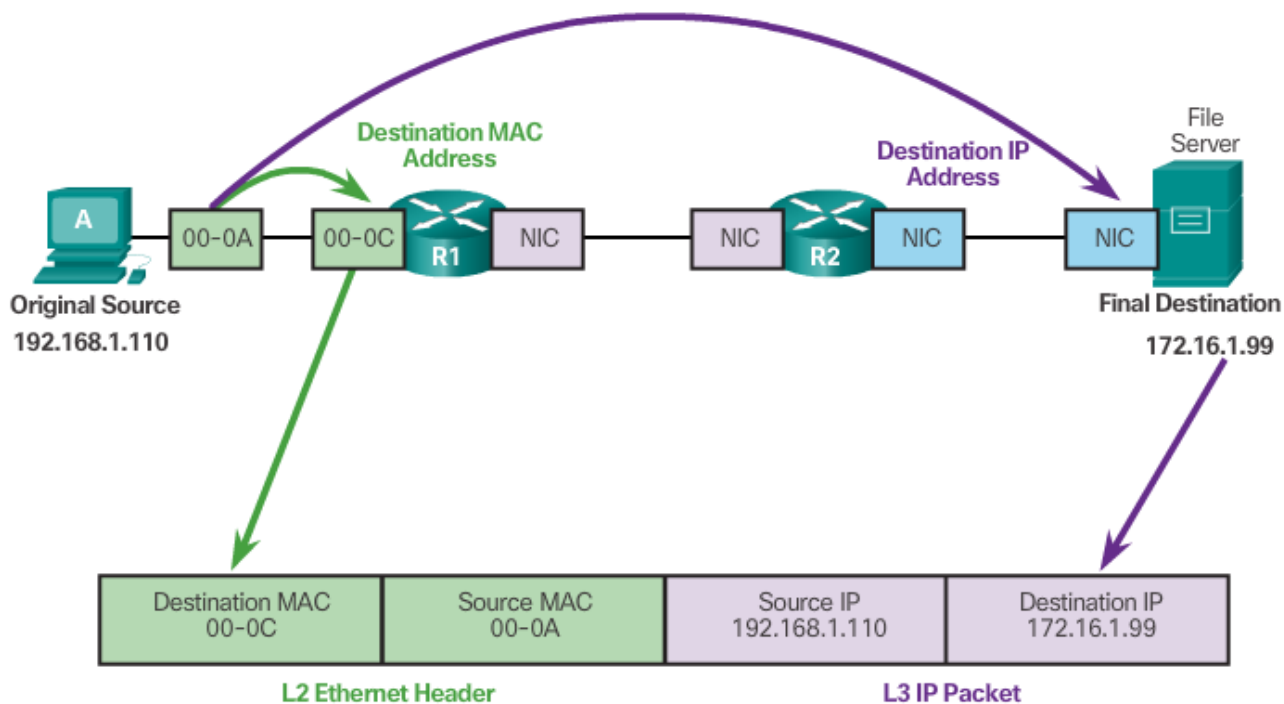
Destination MAC Address

Destination IP Address

File Server

A

00-0A

00-0C

R1

NIC

NIC

R2

NIC

NIC

Original Source
192.168.1.110

Final Destination
172.16.1.99

| Destination MAC 00-0C | Source MAC 00-0A | Source IP 192.168.1.110 | Destination IP 172.16.1.99 |
|---|---|---|---|

L2 Ethernet Header

L3 IP Packet